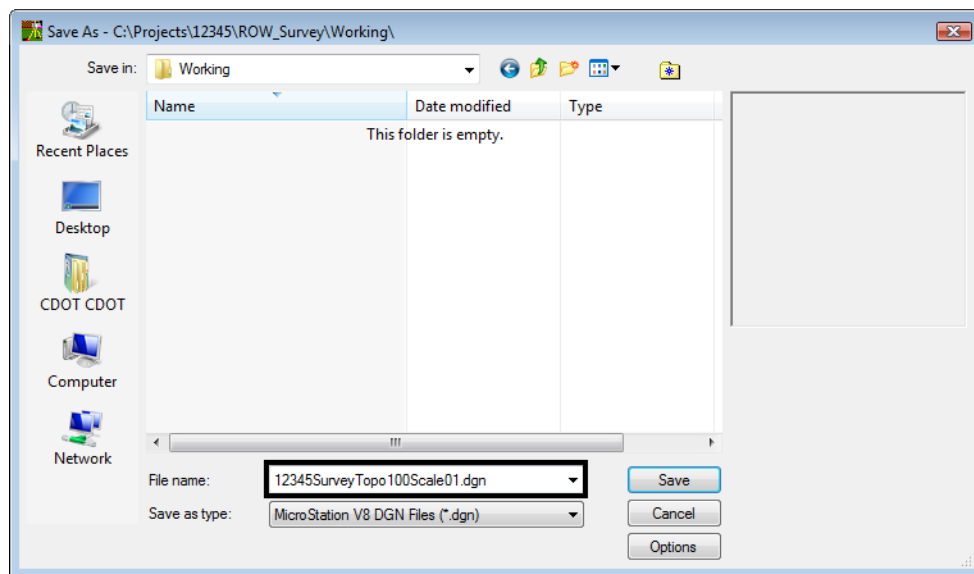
Save As - C:\Projects\12345\ROW_Survey\Working\

Save in: Working

Recent Places
Desktop
CDOT CDOT
Computer
Network

| Name | Date modified | Type |
|---|---|---|
| This folder is empty. | | |

File name: 12345SurveyTopo100Scale01.dgn
Save as type: MicroStation V8 DGN Files (*.dgn)

Save
Cancel
Options